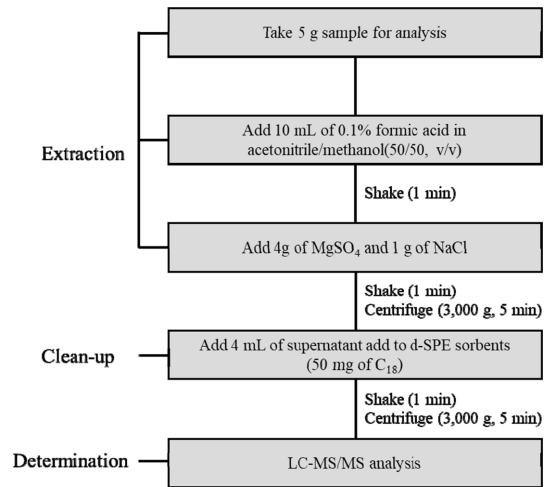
Take 5 g sample for analysis

Extraction

Add 10 mL of 0.1% formic acid in acetonitrile/methanol(50/50, v/v)

Shake (1 min)

Add 4g of $MgSO_4$ and 1 g of NaCl

Shake (1 min)
Centrifuge (3,000 g, 5 min)

Clean-up

Add 4 mL of supernatant add to d-SPE sorbents (50 mg of $C_{18}$)

Shake (1 min)
Centrifuge (3,000 g, 5 min)

Determination

LC-MS/MS analysis